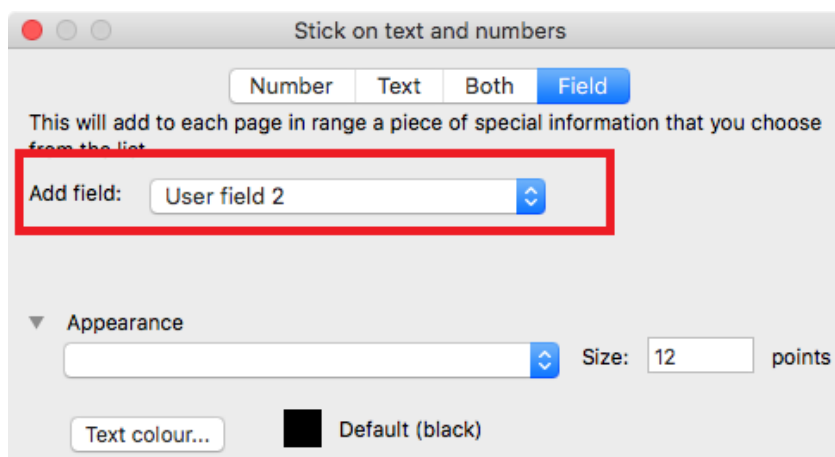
Stick on text and numbers

Number Text Both Field

This will add to each page in range a piece of special information that you choose from the list

Add field: User field 2

Appearance

Size: 12 points

Text colour... Default (black)